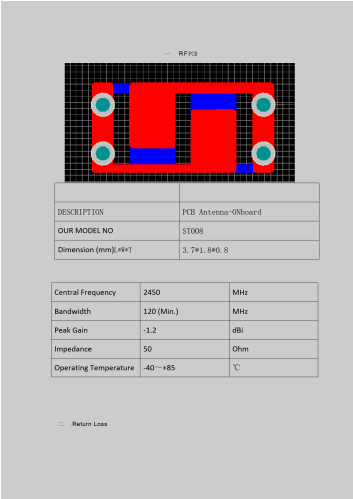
一、RF尺寸

| | |
|---|---|
| DESCRIPTION | PCB Antenna-ONboard |
| OUR MODEL NO | ST008 |
| Dimension (mm)L*W*T | 3.7*1.8*0.8 |

| | | |
|---|---|---|
| Central Frequency | 2450 | MHz |
| Bandwidth | 120 (Min.) | MHz |
| Peak Gain | -1.2 | dBi |
| Impedance | 50 | Ohm |
| Operating Temperature | -40～+85 | ℃ |

二、Return Loss